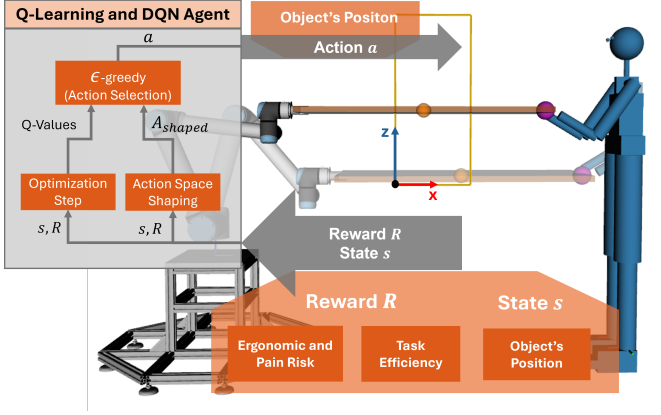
Q-Learning and DQN Agent

$a$

$\epsilon$-greedy (Action Selection)

Q-Values

$A_{shaped}$

Optimization Step

Action Space Shaping

$s, R$

$s, R$

Object's Positon

Action $a$

z

x

Reward $R$
State $s$

Reward $R$

State $s$

Ergonomic and Pain Risk

Task Efficiency

Object's Position